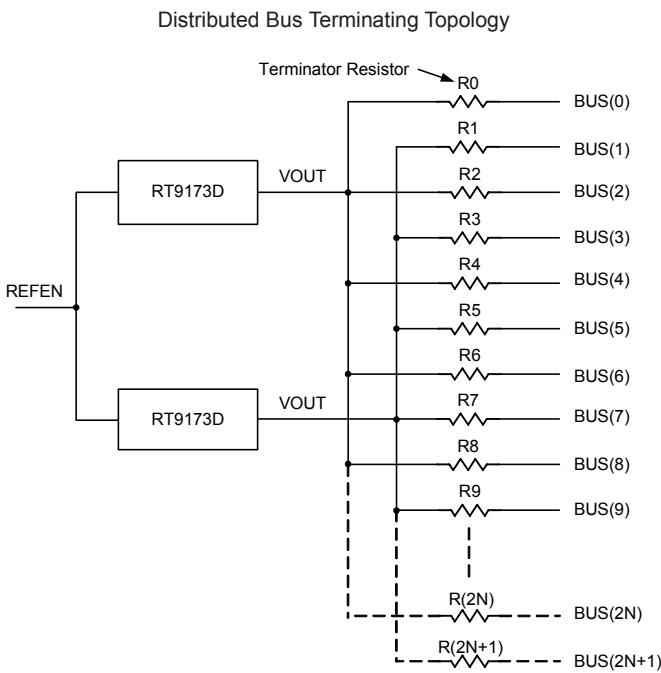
Distributed Bus Terminating Topology

Terminator Resistor

R0
BUS(0)
R1
BUS(1)
RT9173D
VOUT
R2
BUS(2)
R3
BUS(3)
R4
BUS(4)
REFEN
R5
BUS(5)
R6
BUS(6)
RT9173D
VOUT
R7
BUS(7)
R8
BUS(8)
R9
BUS(9)
R(2N)
BUS(2N)
R(2N+1)
BUS(2N+1)